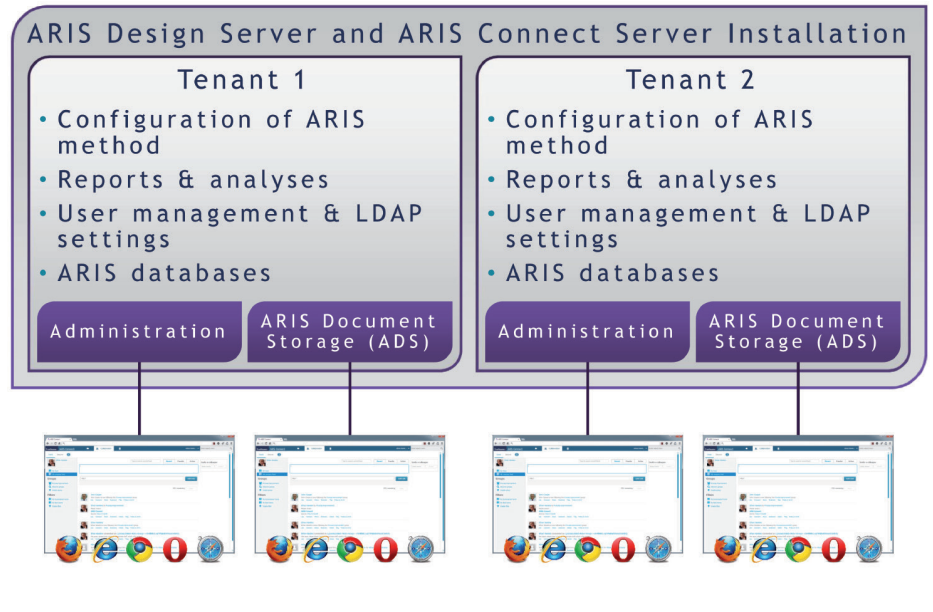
ARIS Design Server and ARIS Connect Server Installation

Tenant 1

• Configuration of ARIS method
• Reports & analyses
• User management & LDAP settings
• ARIS databases

Administration

ARIS Document Storage (ADS)

Tenant 2

• Configuration of ARIS method
• Reports & analyses
• User management & LDAP settings
• ARIS databases

Administration

ARIS Document Storage (ADS)